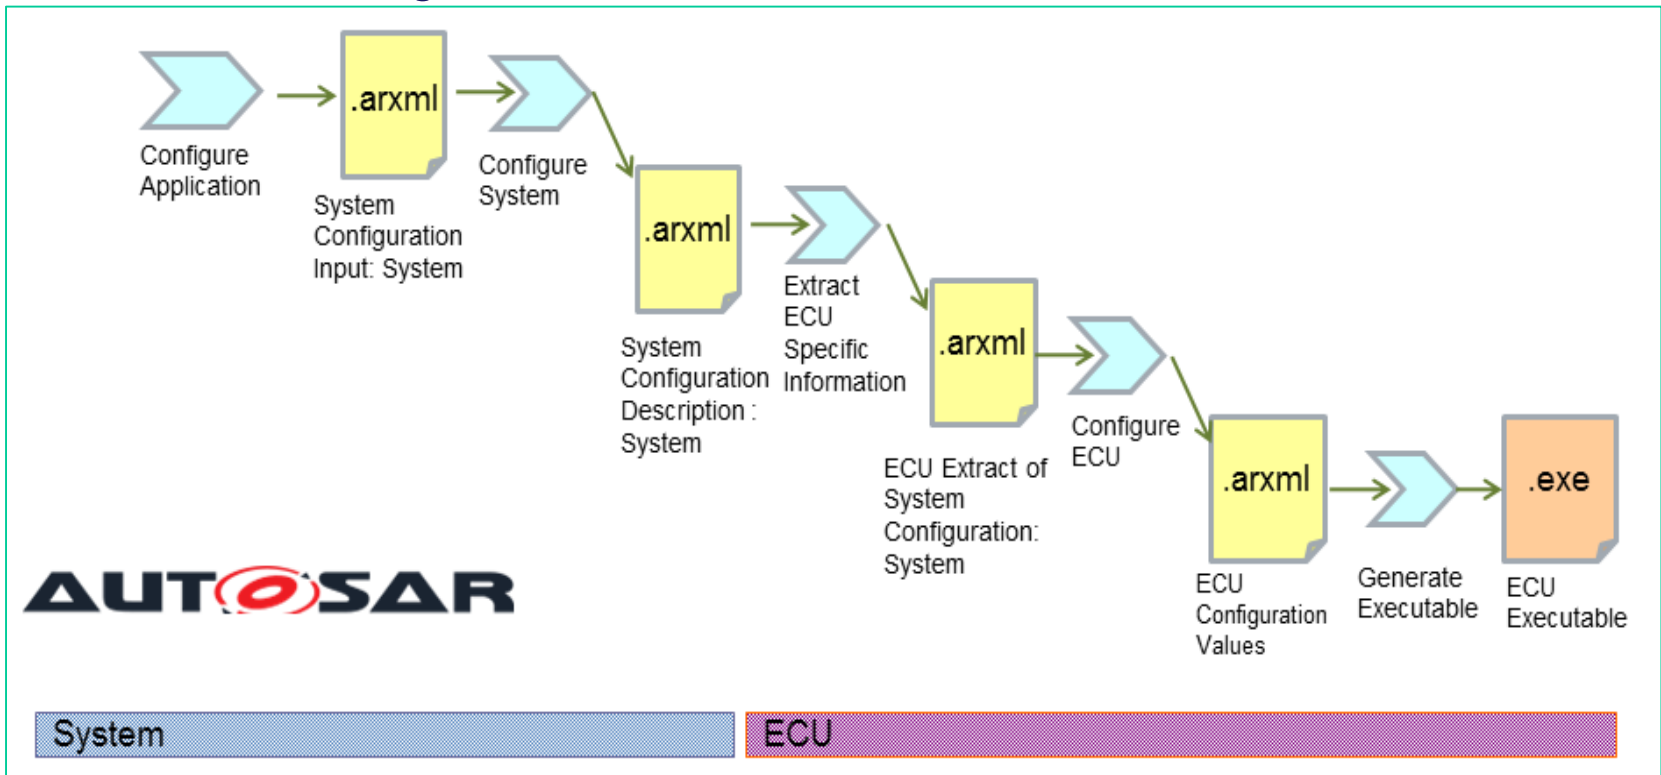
Configure Application

.arxml

System Configuration Input: System

Configure System

.arxml

System Configuration Description : System

Extract ECU Specific Information

.arxml

ECU Extract of System Configuration: System

Configure ECU

.arxml

ECU Configuration Values

Generate Executable

.exe

ECU Executable

AUTOSAR

System

ECU